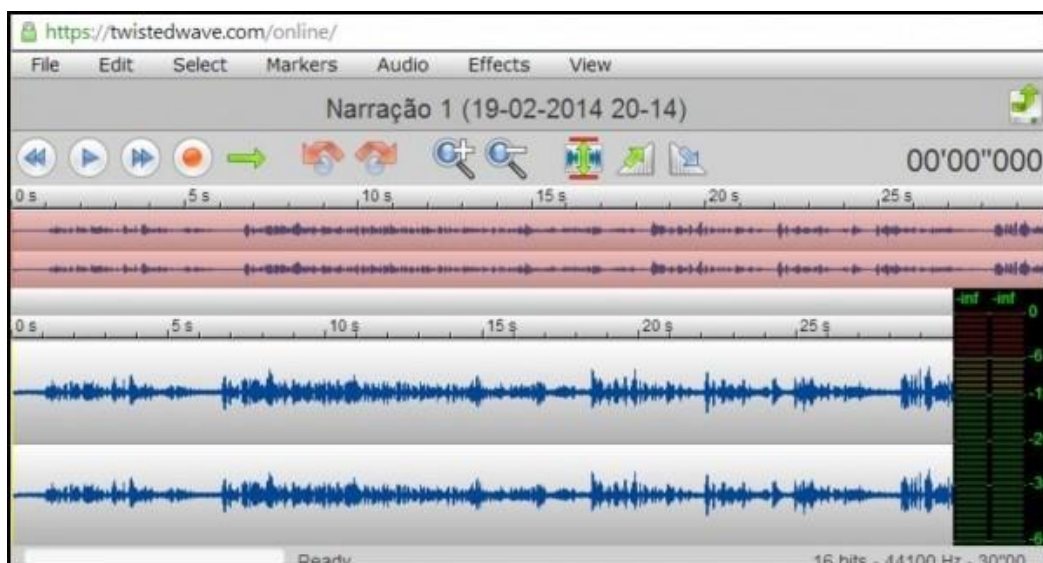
https://twistedwave.com/online/

File Edit Select Markers Audio Effects View

Narração 1 (19-02-2014 20-14)

00'00"000

0 s 5 s 10 s 15 s 20 s 25 s

0 s 5 s 10 s 15 s 20 s 25 s

-inf -inf 0

-6

-1

-2

-3

Ready

16 bits - 44100 Hz - 30"00